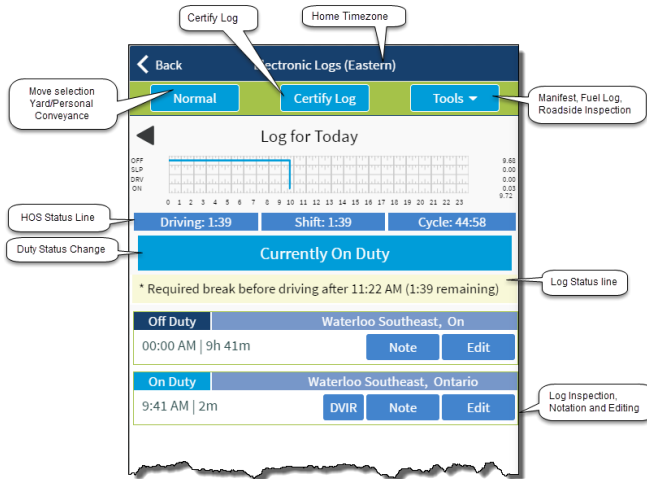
Certify Log

Home Timezone

Back

Electronic Logs (Eastern)

Move selection Yard/Personal Conveyance

Normal

Certify Log

Tools

Manifest, Fuel Log, Roadside Inspection

Log for Today

OFF
SLP
DRV
ON

9.68
0.00
0.00
0.03
9.72

0 1 2 3 4 5 6 7 8 9 10 11 12 13 14 15 16 17 18 19 20 21 22 23

HOS Status Line

Driving: 1:39

Shift: 1:39

Cycle: 44:58

Duty Status Change

Currently On Duty

Log Status line

* Required break before driving after 11:22 AM (1:39 remaining)

Off Duty

Waterloo Southeast, On

00:00 AM | 9h 41m

Note

Edit

On Duty

Waterloo Southeast, Ontario

9:41 AM | 2m

DVIR

Note

Edit

Log Inspection, Notation and Editing